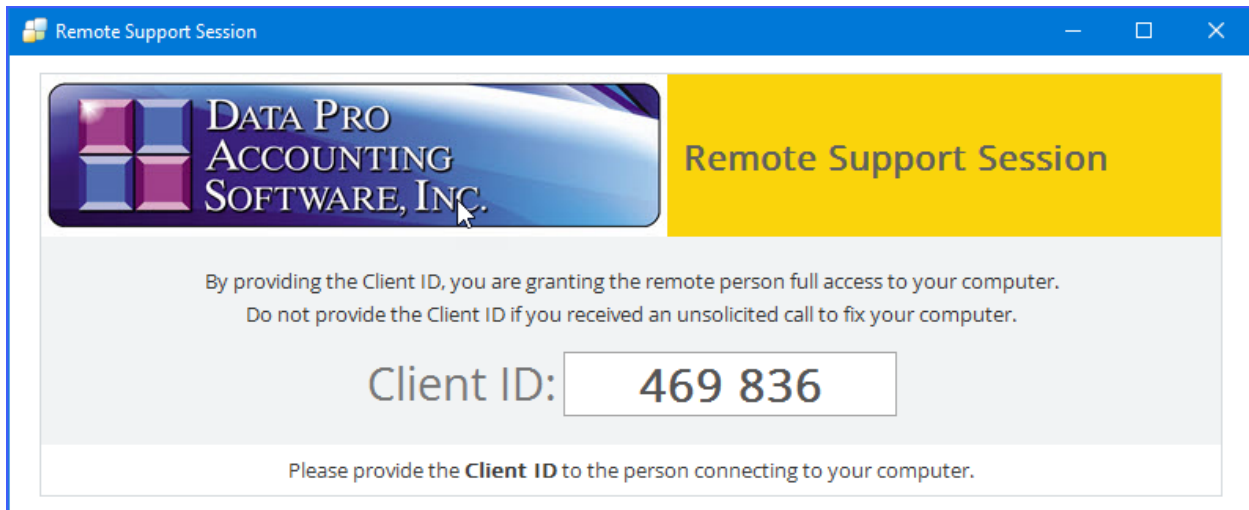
Remote Support Session

DATA PRO ACCOUNTING SOFTWARE, INC.

Remote Support Session

By providing the Client ID, you are granting the remote person full access to your computer.
Do not provide the Client ID if you received an unsolicited call to fix your computer.

Client ID: 469 836

Please provide the **Client ID** to the person connecting to your computer.